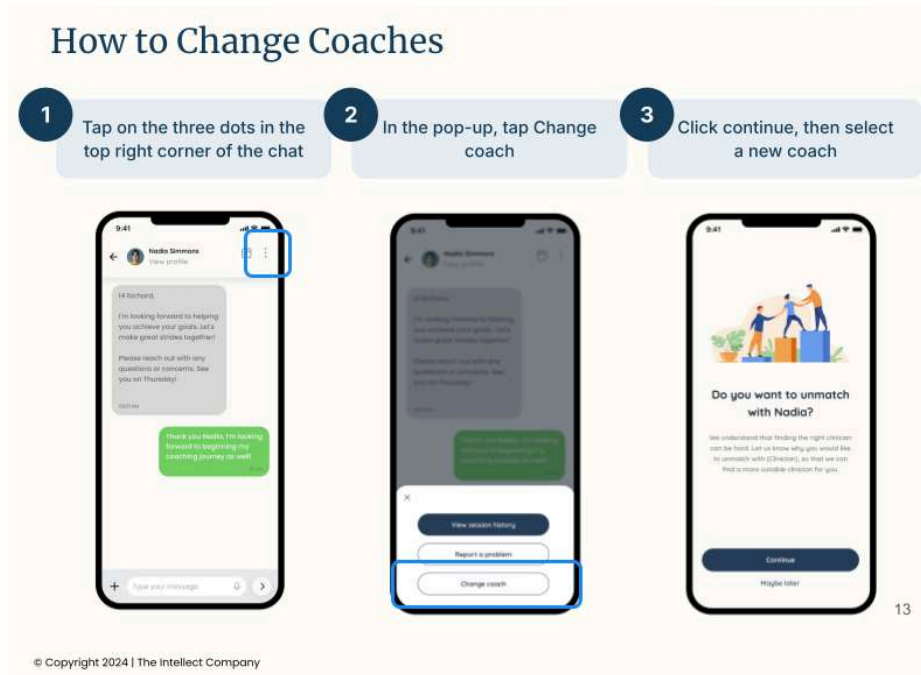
How to Change Coaches

1 Tap on the three dots in the top right corner of the chat

2 In the pop-up, tap Change coach

3 Click continue, then select a new coach

9:41

Nadia Simmons
View profile

Hi Richard,

I'm looking forward to helping you achieve your goals. Let's make great strides together!

Please reach out with any questions or concerns. See you on Thursday!

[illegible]

Thank you Nadia, I'm looking forward to beginning my coaching journey as well!

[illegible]

Type your message

9:41

View session history

Report a problem

Change coach

9:41

Do you want to unmatch with Nadia?

We understand that finding the right clinician can be hard. Let us know why you would like to unmatch with (Clinician), so that we can find a more suitable clinician for you.

Continue

Maybe later

13

© Copyright 2024 | The Intellect Company